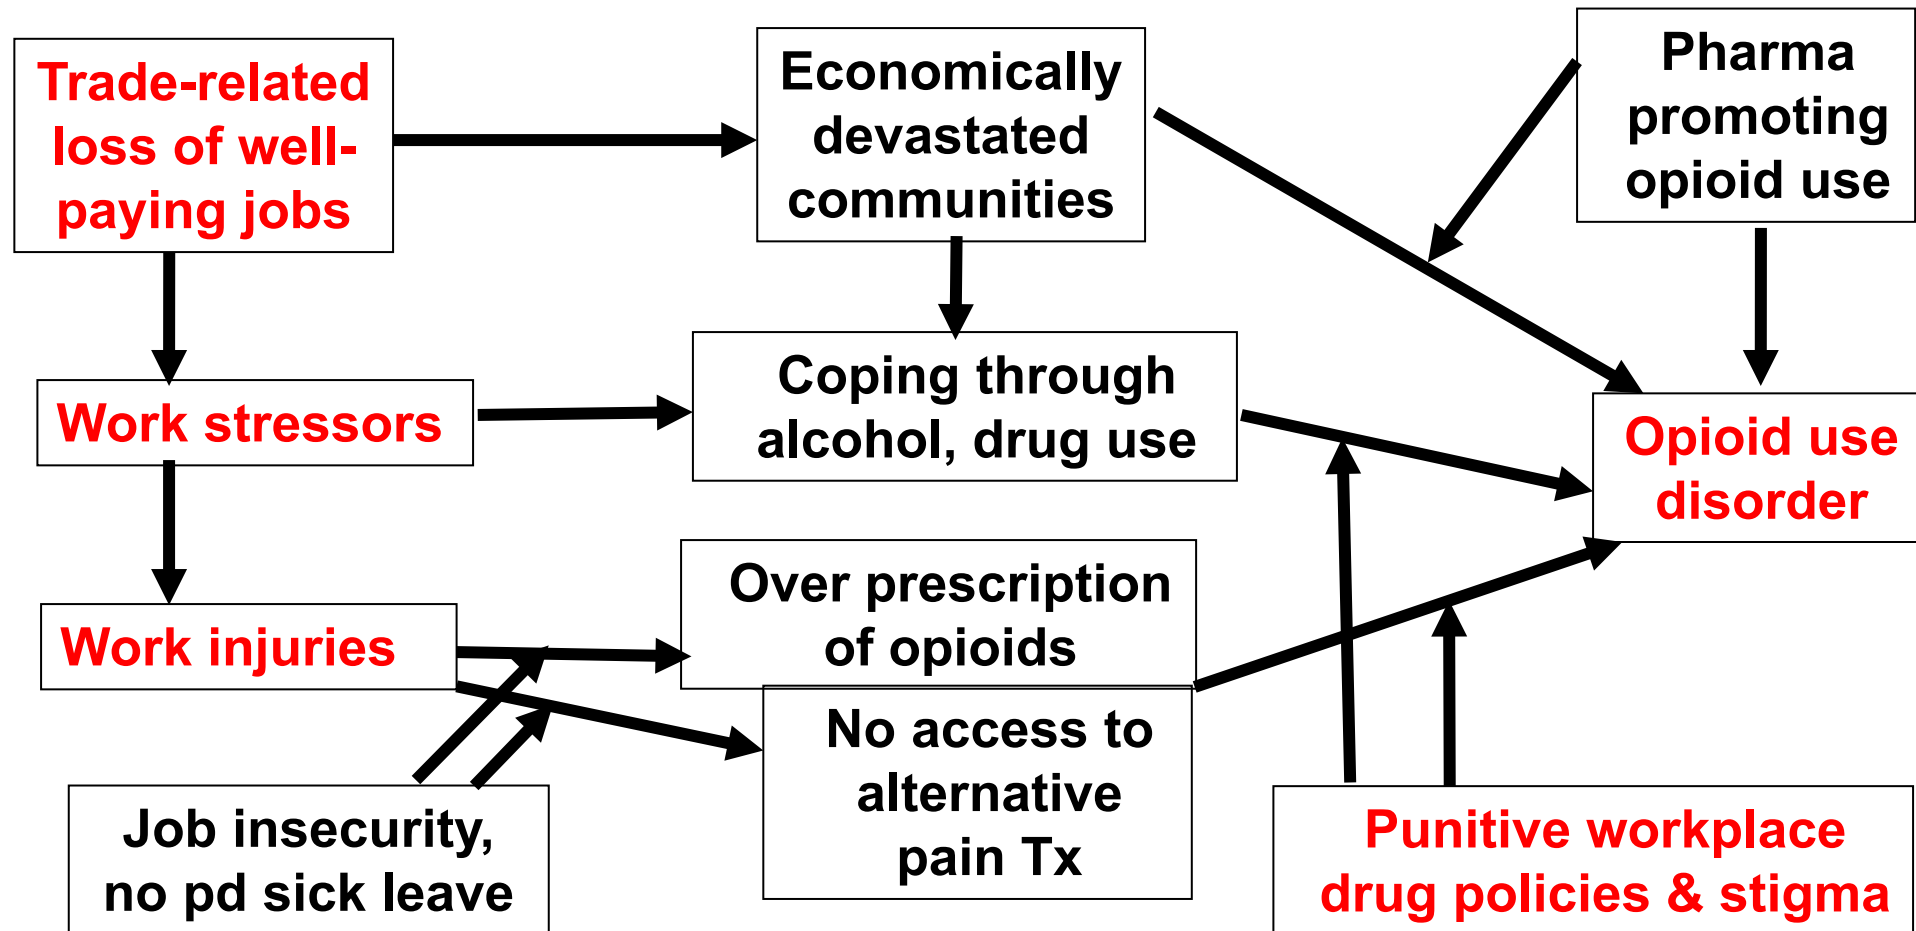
Trade-related loss of well-paying jobs

Economically devastated communities

Pharma promoting opioid use

Work stressors

Coping through alcohol, drug use

Opioid use disorder

Work injuries

Over prescription of opioids

No access to alternative pain Tx

Job insecurity, no pd sick leave

Punitive workplace drug policies & stigma